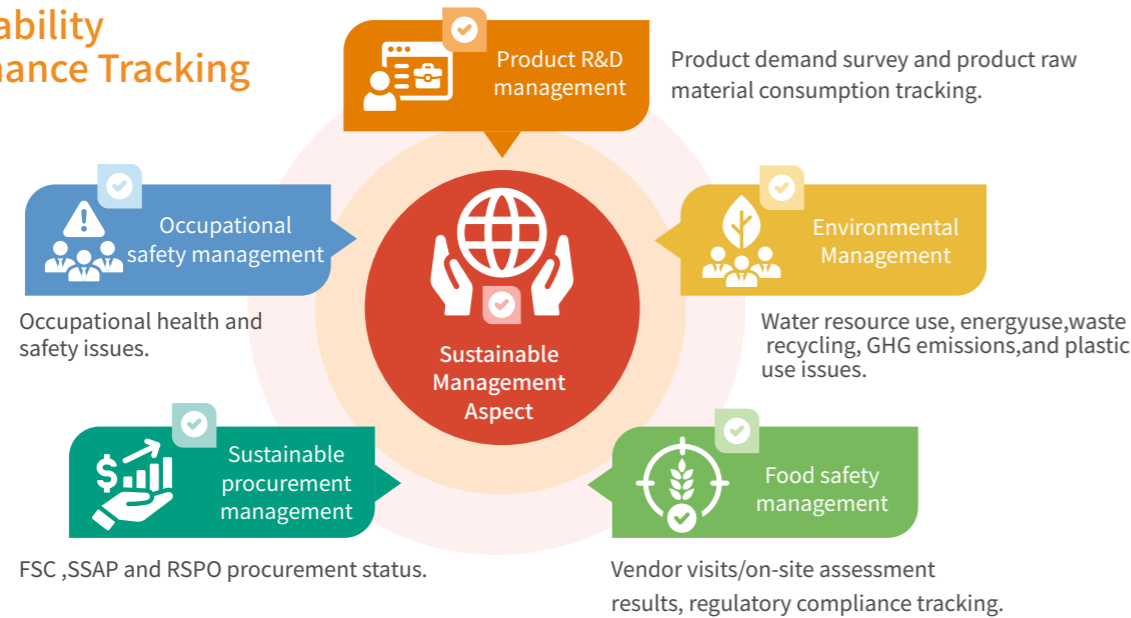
ability
nance Tracking

Product R&D management

Product demand survey and product raw material consumption tracking.

Occupational safety management

Environmental Management

Occupational health and safety issues.

Sustainable Management Aspect

Water resource use, energyuse,waste recycling, GHG emissions,and plastic use issues.

Sustainable procurement management

Food safety management

FSC ,SSAP and RSPO procurement status.

Vendor visits/on-site assessment results, regulatory compliance tracking.